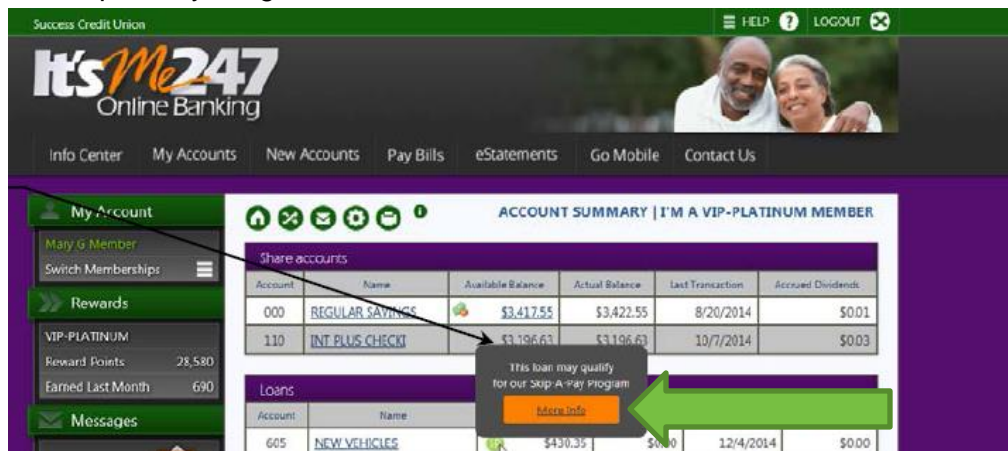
Success Credit Union

HELP LOGOUT

It's Me 247 Online Banking

Info Center My Accounts New Accounts Pay Bills eStatements Go Mobile Contact Us

My Account

Mary G Member

Switch Memberships

Rewards

VIP-PLATINUM

Reward Points 28,580

Earned Last Month 690

Messages

ACCOUNT SUMMARY | I'M A VIP-PLATINUM MEMBER

Share accounts

| Account | Name | Available Balance | Actual Balance | Last Transaction | Accrued Dividends |
|---|---|---|---|---|---|
| 000 | REGULAR SAVINGS | $3,417.55 | $3,422.55 | 8/20/2014 | $0.01 |
| 110 | INT PLUS CHECKI | $3,196.63 | $3,196.63 | 10/7/2014 | $0.03 |

Loans

| Account | Name | | | | |
|---|---|---|---|---|---|
| 605 | NEW VEHICLES | $430.35 | $0.00 | 12/4/2014 | $0.00 |

This loan may qualify for our Skip-A-Pay Program

More Info